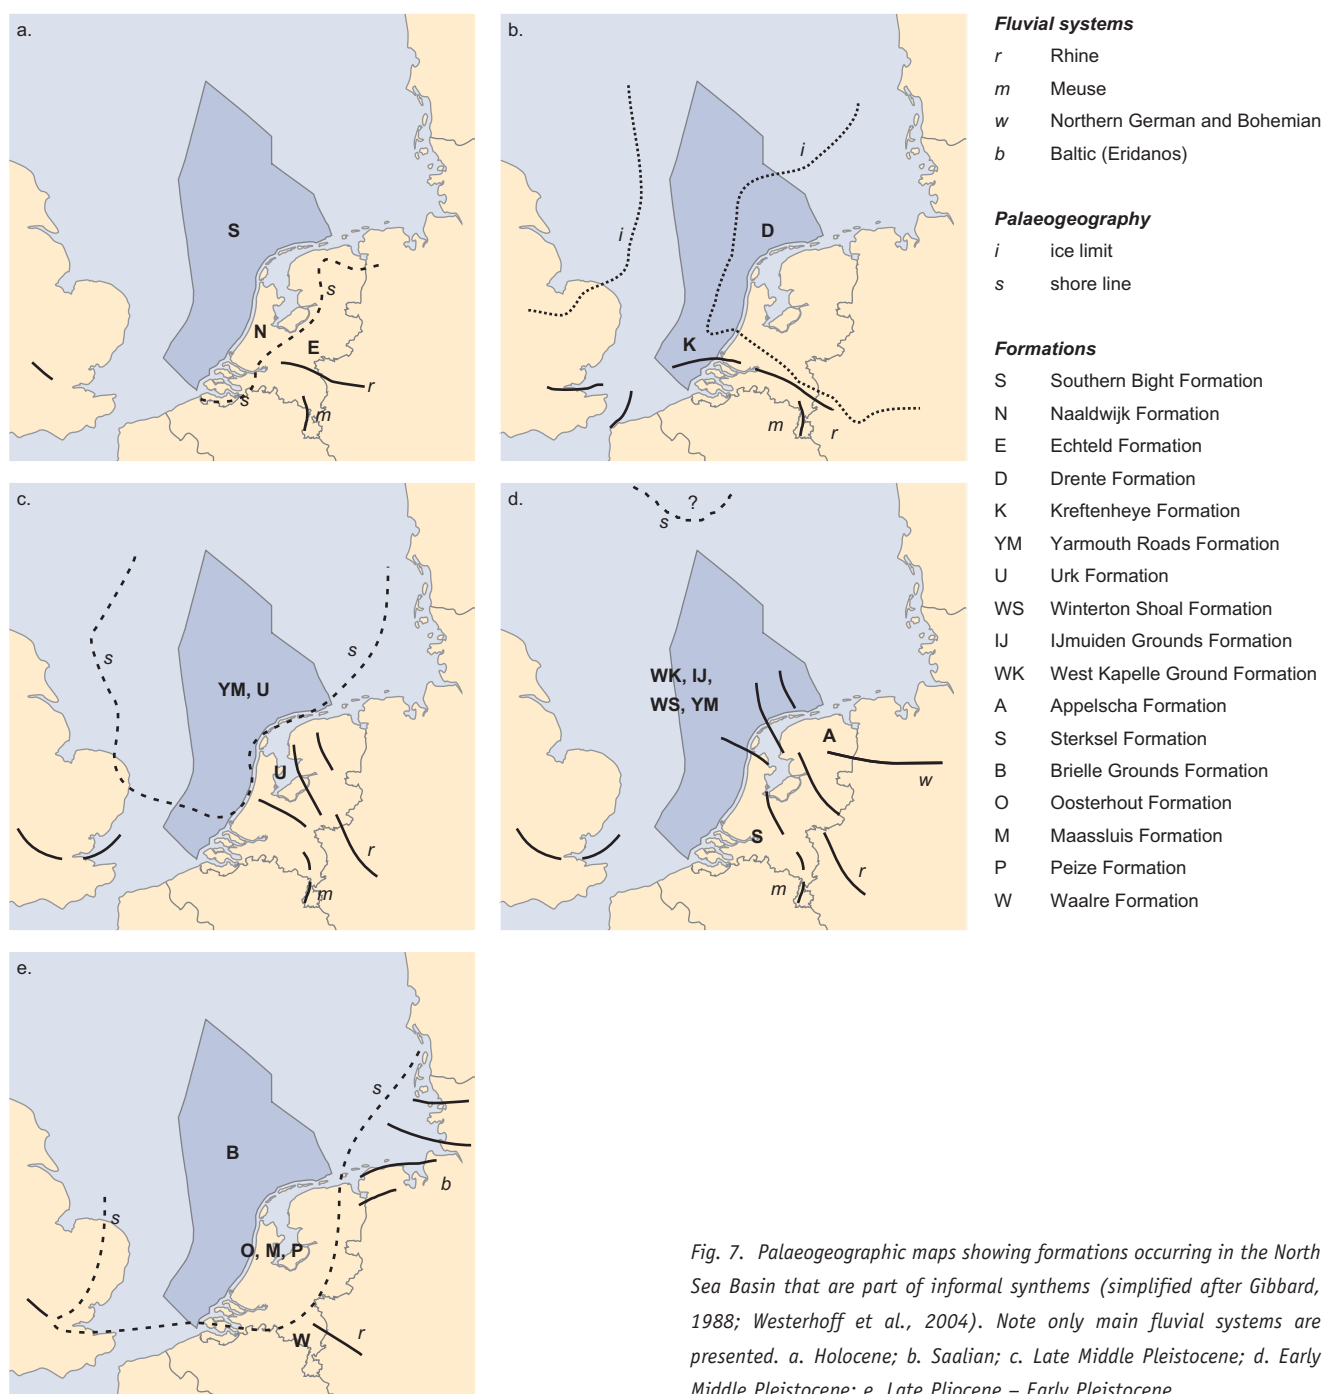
a.

S

N

E

s

s

r

m

b.

i

i

D

K

m

r

c.

s

s

YM, U

U

r

m

d.

?

s

WK, IJ, WS, YM

A

w

S

r

m

e.

B

s

s

O, M, P

b

W

r

*Fluvial systems*

| | |
|---|---|
| *r* | Rhine |
| *m* | Meuse |
| *w* | Northern German and Bohemian |
| *b* | Baltic (Eridanos) |

*Palaeogeography*

| | |
|---|---|
| *i* | ice limit |
| *s* | shore line |

*Formations*

| | |
|---|---|
| S | Southern Bight Formation |
| N | Naaldwijk Formation |
| E | Echteld Formation |
| D | Drente Formation |
| K | Kreftenheye Formation |
| YM | Yarmouth Roads Formation |
| U | Urk Formation |
| WS | Winterton Shoal Formation |
| IJ | IJmuiden Grounds Formation |
| WK | West Kapelle Ground Formation |
| A | Appelscha Formation |
| S | Sterksel Formation |
| B | Brielle Grounds Formation |
| O | Oosterhout Formation |
| M | Maassluis Formation |
| P | Peize Formation |
| W | Waalre Formation |

*Fig. 7. Palaeogeographic maps showing formations occurring in the North Sea Basin that are part of informal synthems (simplified after Gibbard, 1988; Westerhoff et al., 2004). Note only main fluvial systems are presented. a. Holocene; b. Saalian; c. Late Middle Pleistocene; d. Early Middle Pleistocene; e. Late Pliocene – Early Pleistocene.*